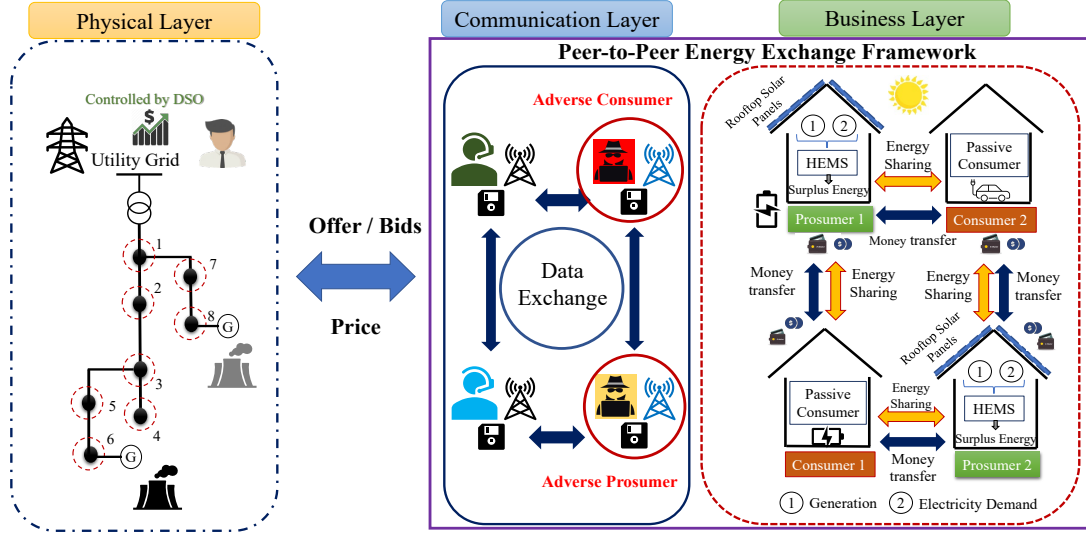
Physical Layer

Controlled by DSO

Utility Grid

1
7
2
8
G
3
5
4
6
G

Offer / Bids

Price

Communication Layer

Business Layer

Peer-to-Peer Energy Exchange Framework

Adverse Consumer

Data Exchange

Adverse Prosumer

Rooftop Solar Panels

1 2

HEMS

Surplus Energy

Energy Sharing

Passive Consumer

Prosumer 1

Consumer 2

Money transfer

Money transfer

Energy Sharing

Energy Sharing

Money transfer

Rooftop Solar Panels

Passive Consumer

Energy Sharing

1 2

HEMS

Surplus Energy

Consumer 1

Money transfer

Prosumer 2

1 Generation 2 Electricity Demand